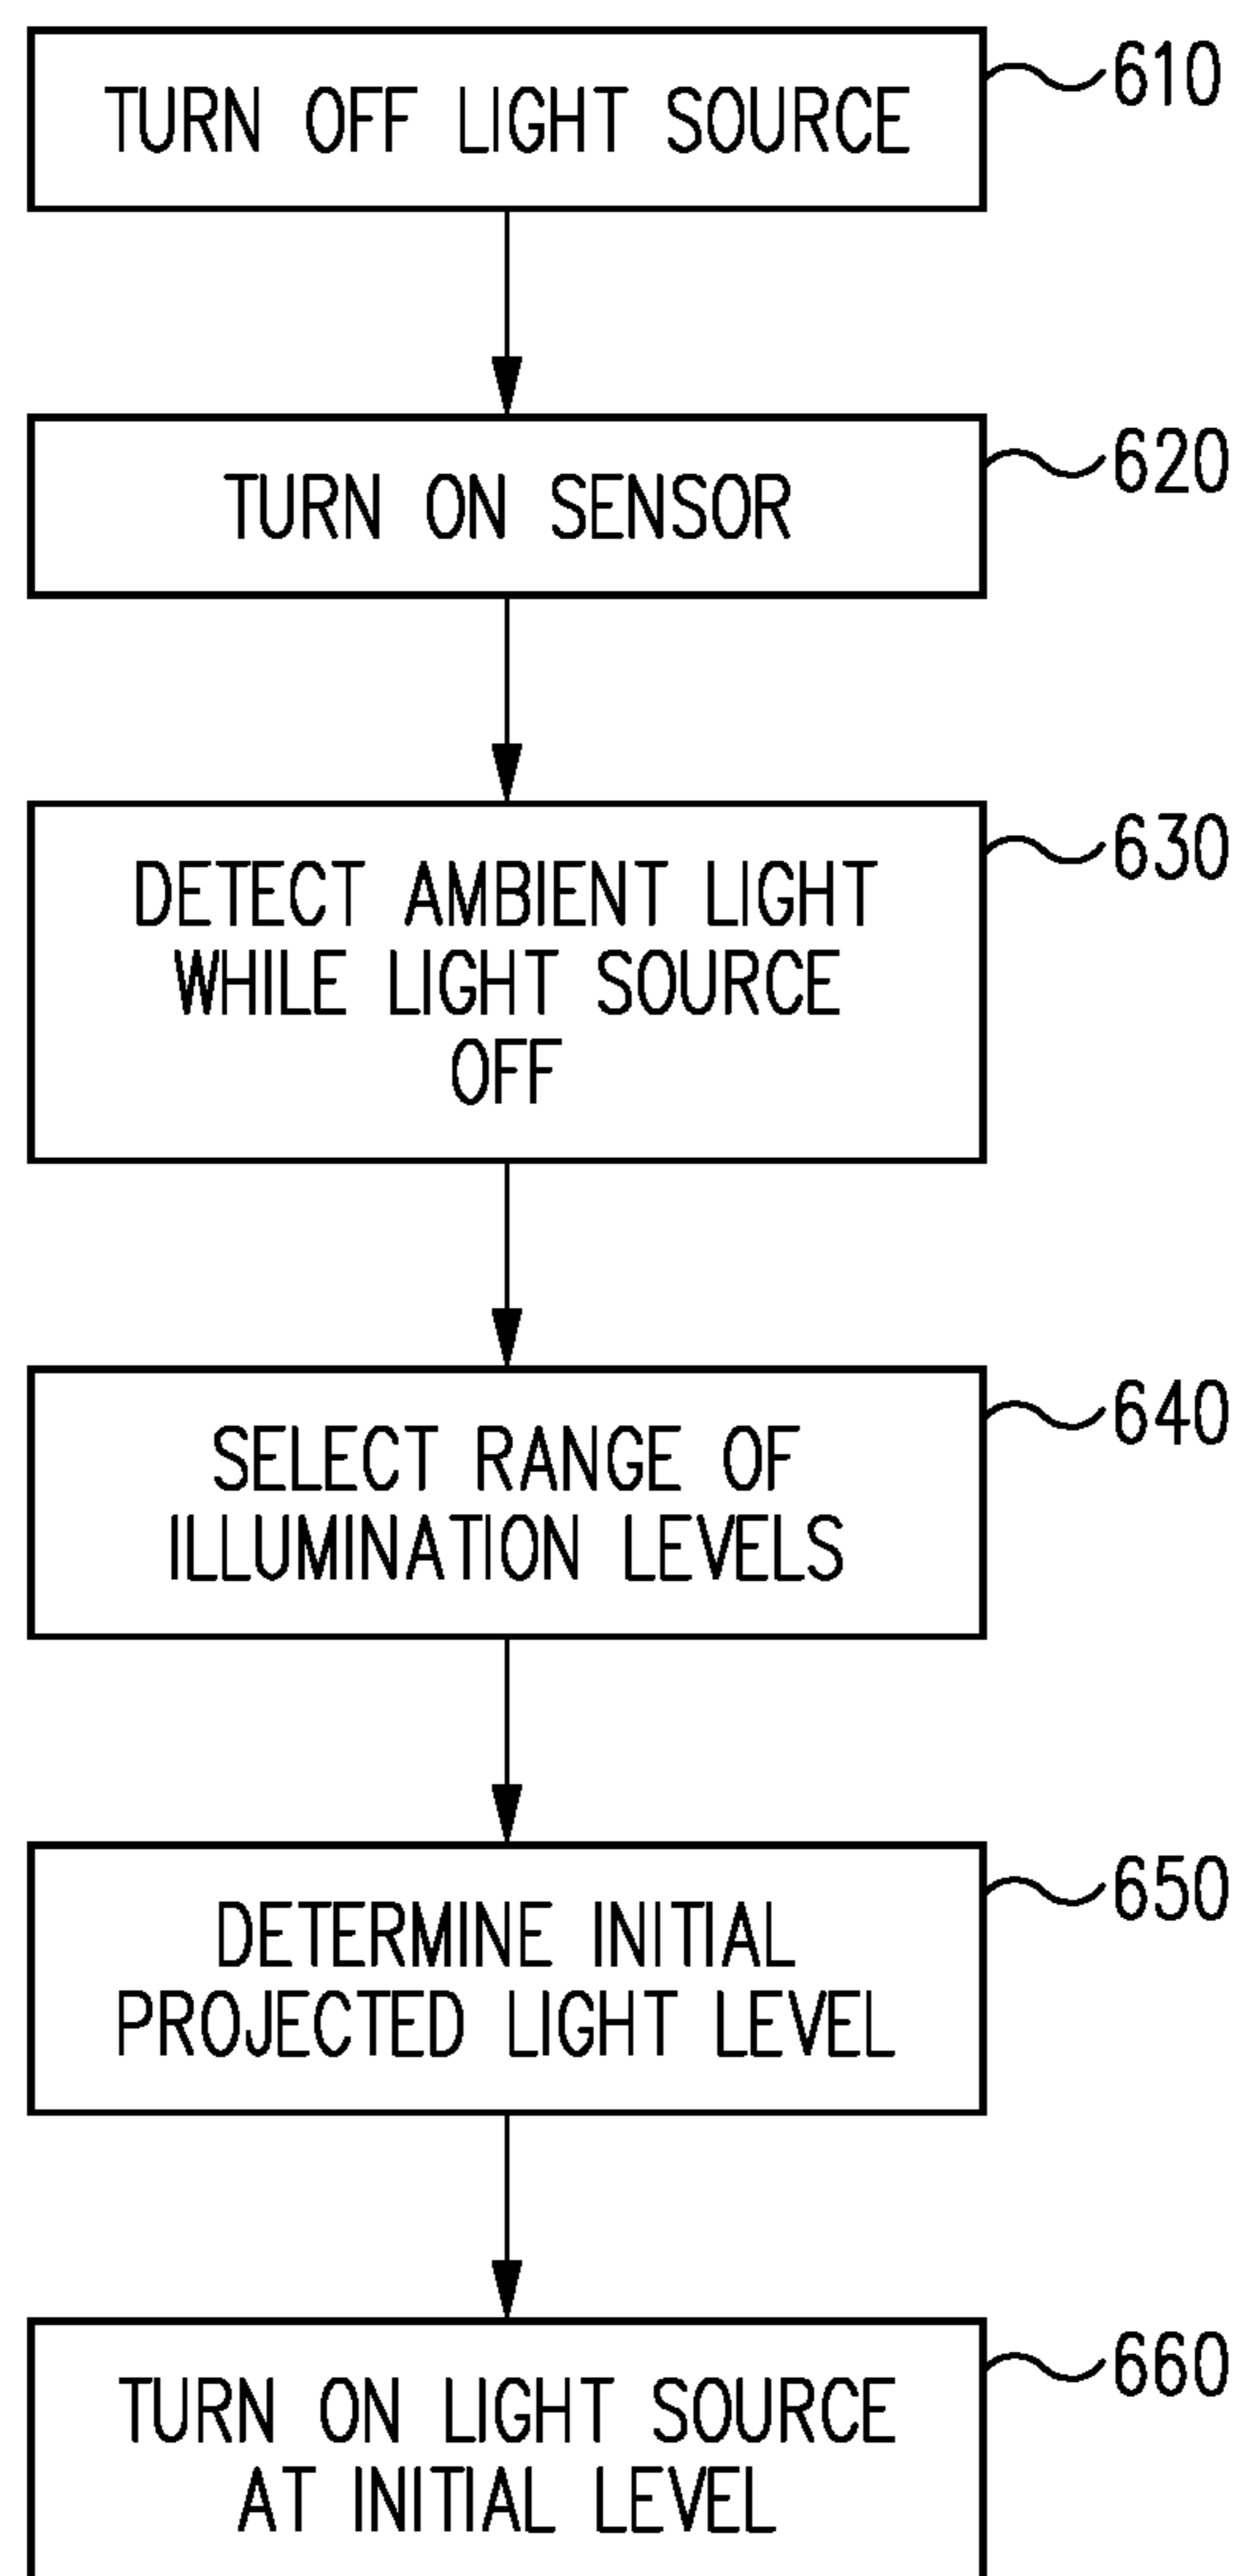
TURN OFF LIGHT SOURCE

610

TURN ON SENSOR

620

DETECT AMBIENT LIGHT WHILE LIGHT SOURCE OFF

630

SELECT RANGE OF ILLUMINATION LEVELS

640

DETERMINE INITIAL PROJECTED LIGHT LEVEL

650

TURN ON LIGHT SOURCE AT INITIAL LEVEL

660